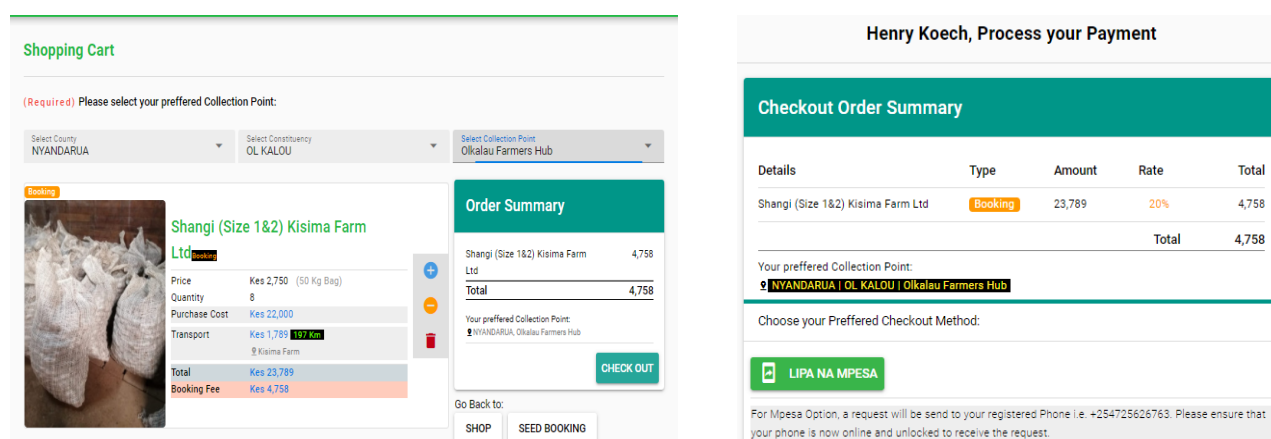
Shopping Cart

(Required) Please select your preffered Collection Point:

Select County
NYANDARUA

Select Constituency
OL KALOU

Select Collection Point
Olkalau Farmers Hub

Booking

Shangi (Size 1&2) Kisima Farm Ltd Booking

| | |
|---|---|
| Price | Kes 2,750 (50 Kg Bag) |
| Quantity | 8 |
| Purchase Cost | Kes 22,000 |
| Transport | Kes 1,789 197 Km Kisima Farm |
| Total | Kes 23,789 |
| Booking Fee | Kes 4,758 |

Order Summary

| | |
|---|---|
| Shangi (Size 1&2) Kisima Farm Ltd | 4,758 |
| Total | 4,758 |

Your preffered Collection Point:
NYANDARUA, Olkalau Farmers Hub

CHECK OUT

Go Back to:

SHOP SEED BOOKING

Henry Koech, Process your Payment

Checkout Order Summary

| Details | Type | Amount | Rate | Total |
|---|---|---|---|---|
| Shangi (Size 1&2) Kisima Farm Ltd | Booking | 23,789 | 20% | 4,758 |
| | | | Total | 4,758 |

Your preffered Collection Point:
NYANDARUA | OL KALOU | Olkalau Farmers Hub

Choose your Preffered Checkout Method:

LIPA NA MPESA

For Mpesa Option, a request will be send to your registered Phone i.e. +254725626763. Please ensure that your phone is now online and unlocked to receive the request.